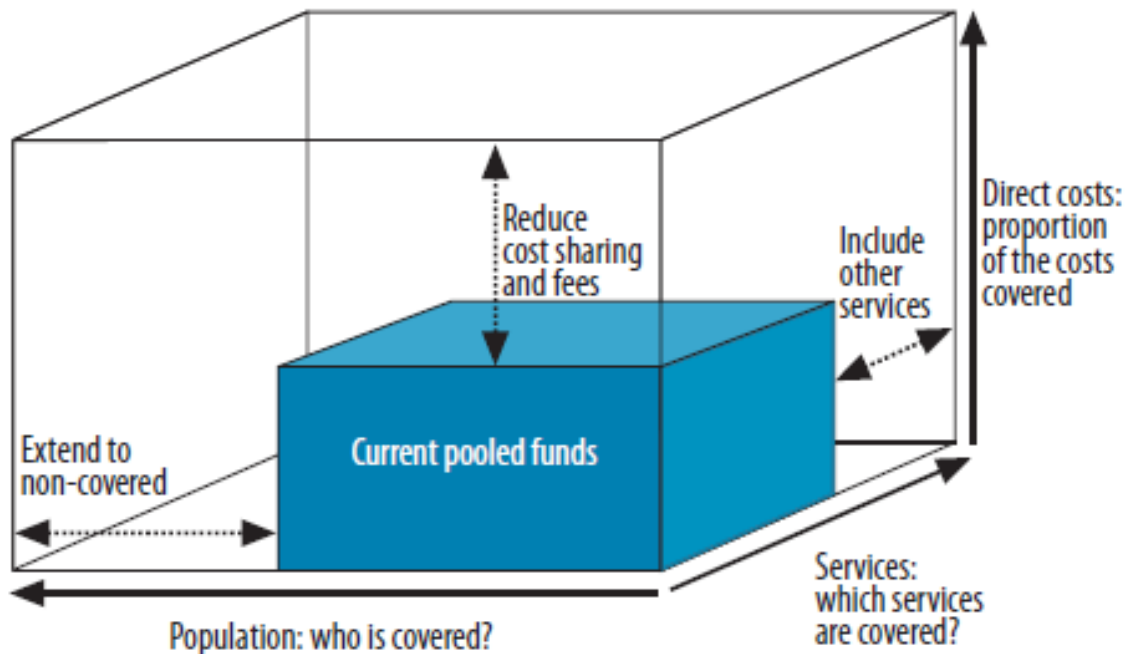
Reduce cost sharing and fees

Include other services

Direct costs: proportion of the costs covered

Extend to non-covered

Current pooled funds

Services: which services are covered?

Population: who is covered?